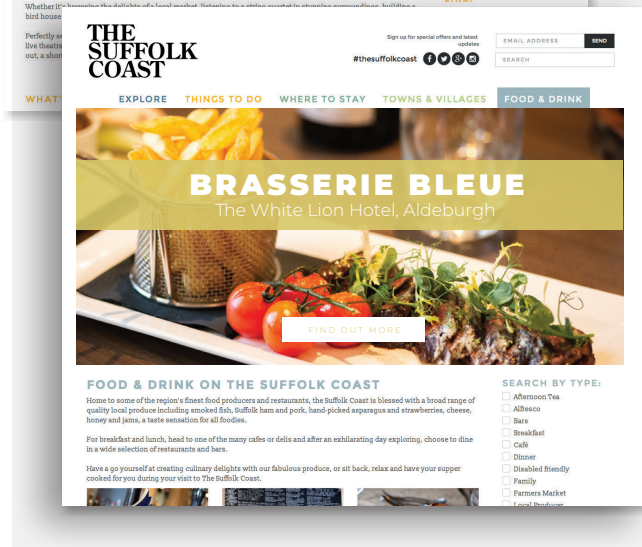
Whether it's browsing the delights of a local market, listening to a string quartet in stunning surroundings, building a bird house

Perfectly se
live theatre
out, a short

WHAT'

THE SUFFOLK COAST

Sign up for special offers and latest updates

#thesuffolkcoast

EMAIL ADDRESS SEND

SEARCH

EXPLORE THINGS TO DO WHERE TO STAY TOWNS & VILLAGES FOOD & DRINK

BRASSERIE BLEUE
The White Lion Hotel, Aldeburgh

FIND OUT MORE

FOOD & DRINK ON THE SUFFOLK COAST

Home to some of the region's finest food producers and restaurants, the Suffolk Coast is blessed with a broad range of quality local produce including smoked fish, Suffolk ham and pork, hand-picked asparagus and strawberries, cheese, honey and jams, a taste sensation for all foodies.

For breakfast and lunch, head to one of the many cafes or delis and after an exhilarating day exploring, choose to dine in a wide selection of restaurants and bars.

Have a go yourself at creating culinary delights with our fabulous produce, or sit back, relax and have your supper cooked for you during your visit to The Suffolk Coast.

SEARCH BY TYPE:
Afternoon Tea
Alfresco
Bars
Breakfast
Café
Dinner
Disabled friendly
Family
Farmers Market
Local Producer